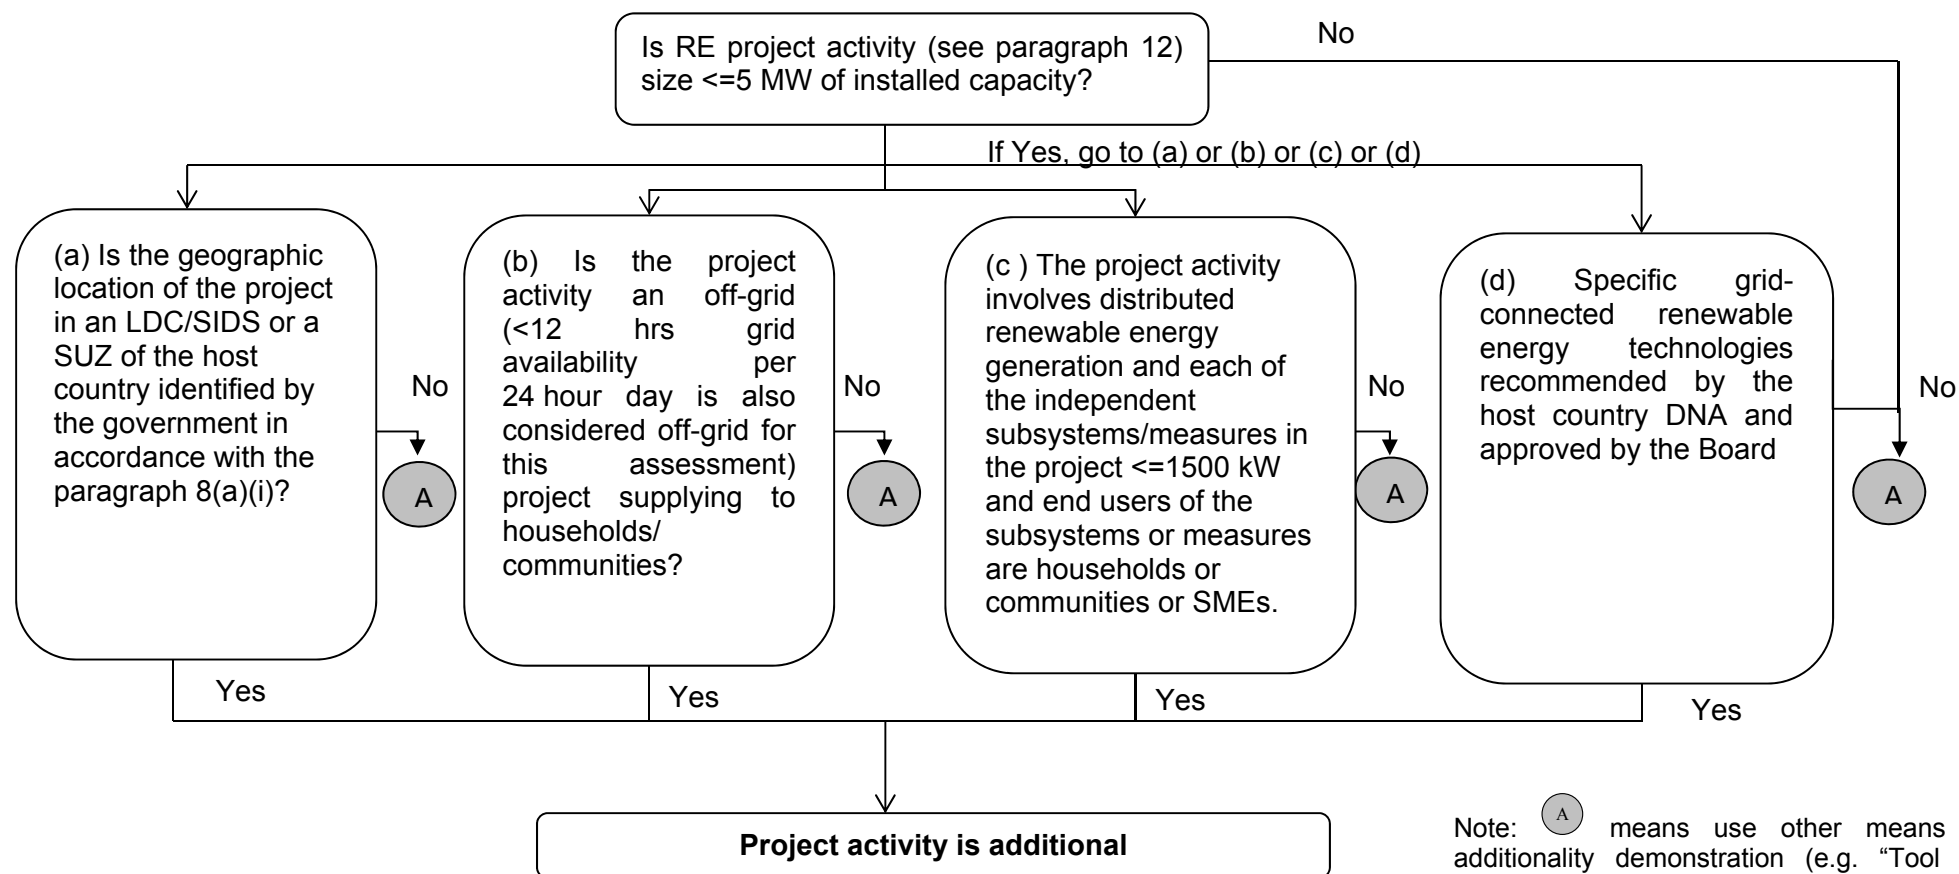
Is RE project activity (see paragraph 12) size <=5 MW of installed capacity?

No

If Yes, go to (a) or (b) or (c) or (d)

(a) Is the geographic location of the project in an LDC/SIDS or a SUZ of the host country identified by the government in accordance with the paragraph 8(a)(i)?

No

A

(b) Is the project activity an off-grid (<12 hrs grid availability per 24 hour day is also considered off-grid for this assessment) project supplying to households/ communities?

No

A

(c ) The project activity involves distributed renewable energy generation and each of the independent subsystems/measures in the project <=1500 kW and end users of the subsystems or measures are households or communities or SMEs.

No

A

(d) Specific grid-connected renewable energy technologies recommended by the host country DNA and approved by the Board

No

A

Yes

Yes

Yes

Yes

**Project activity is additional**

Note: A means use other means additionality demonstration (e.g. "Tool